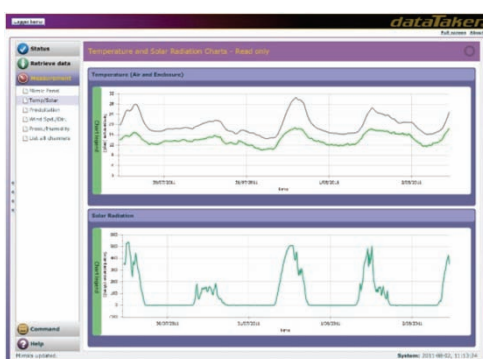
Logon here

dataTaker

Full screen About

Status

Retrieve data

Measurement

Mimic Panel

Temp/Solar

Precipitation

Wind Spd./Dir.

Press./Humidity

List all channels

Command

Help

Mimics updated.

Temperature and Solar Radiation Charts - Read only

Temperature (Air and Enclosure)

25

20

15

10

5

0

Temperature (Degrees C)

29/07/2011

30/07/2011

1/08/2011

2/08/2011

Time

Solar Radiation

600

500

400

300

200

100

0

-100

Solar Radiation (W/m2)

30/07/2011

31/07/2011

1/08/2011

2/08/2011

Time

System: 2011-08-02, 11:13:34